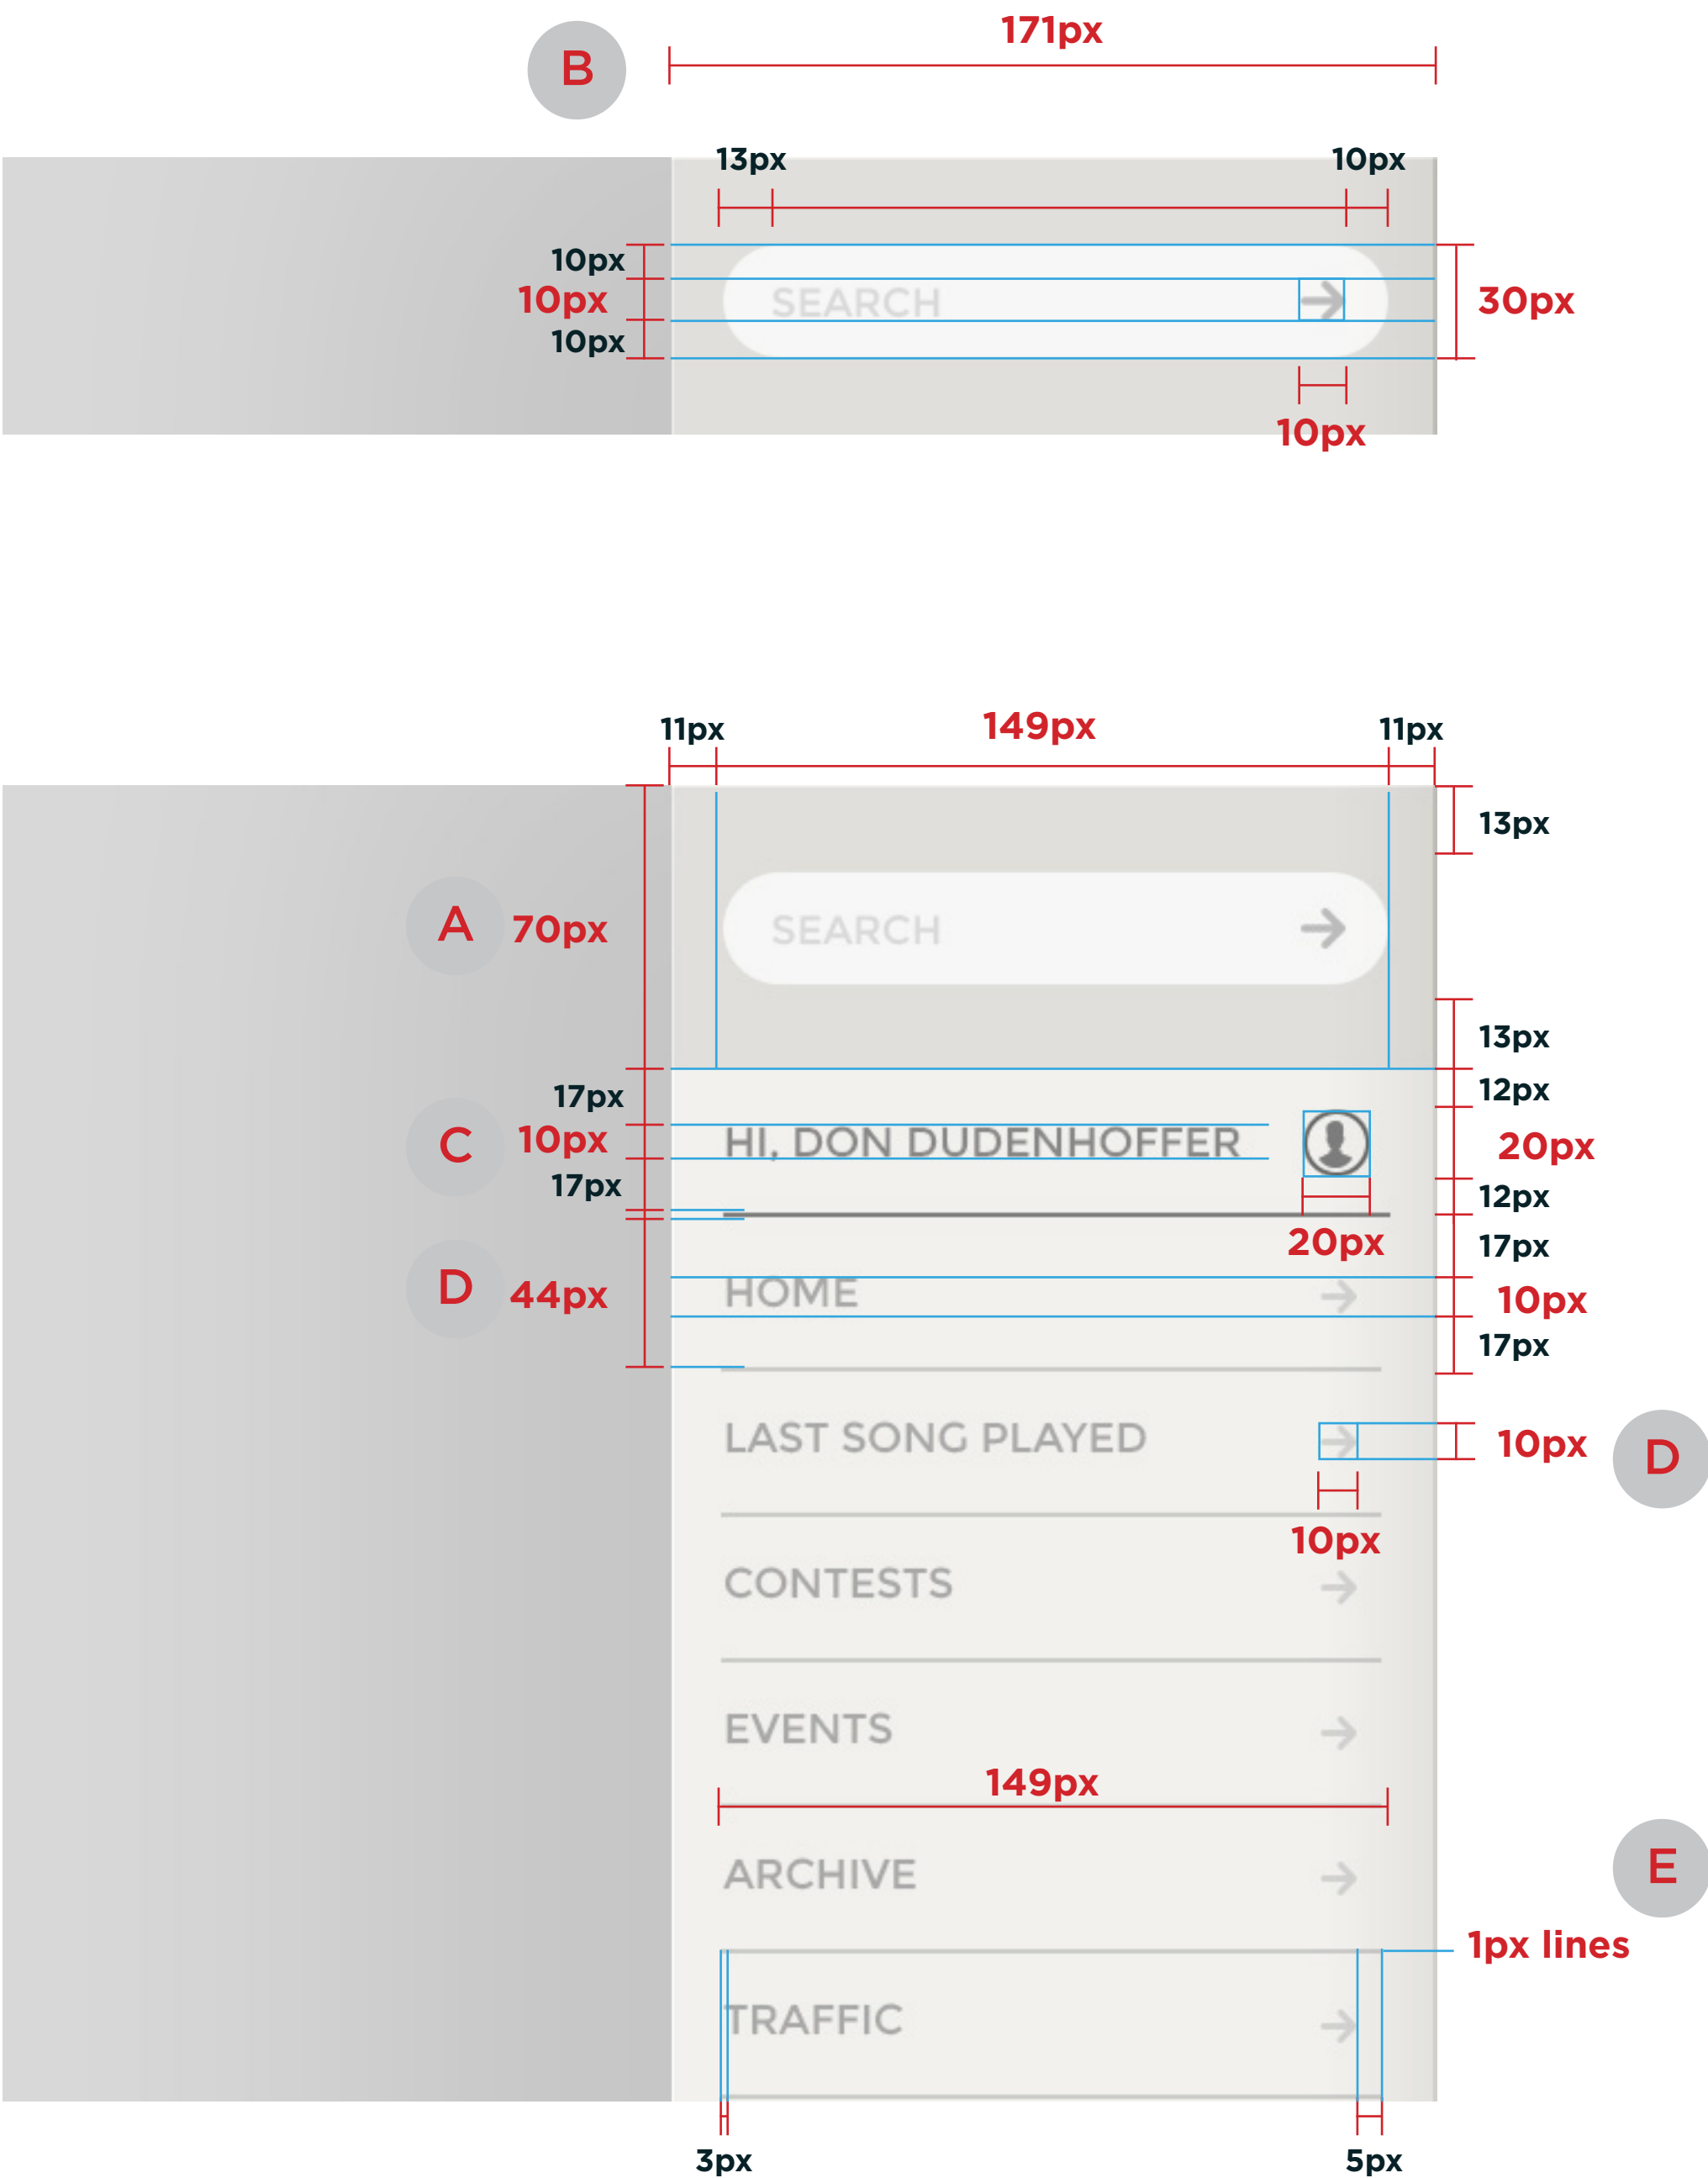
B
171px
13px
10px
10px
10px
10px
SEARCH
30px
10px

11px
149px
11px
13px
A
70px
SEARCH
13px
17px
12px
C
10px
HI, DON DUDENHOFFER
20px
17px
12px
20px
17px
D
44px
HOME
10px
17px
LAST SONG PLAYED
10px
D
10px
CONTESTS
EVENTS
149px
ARCHIVE
E
1px lines
TRAFFIC
3px
5px